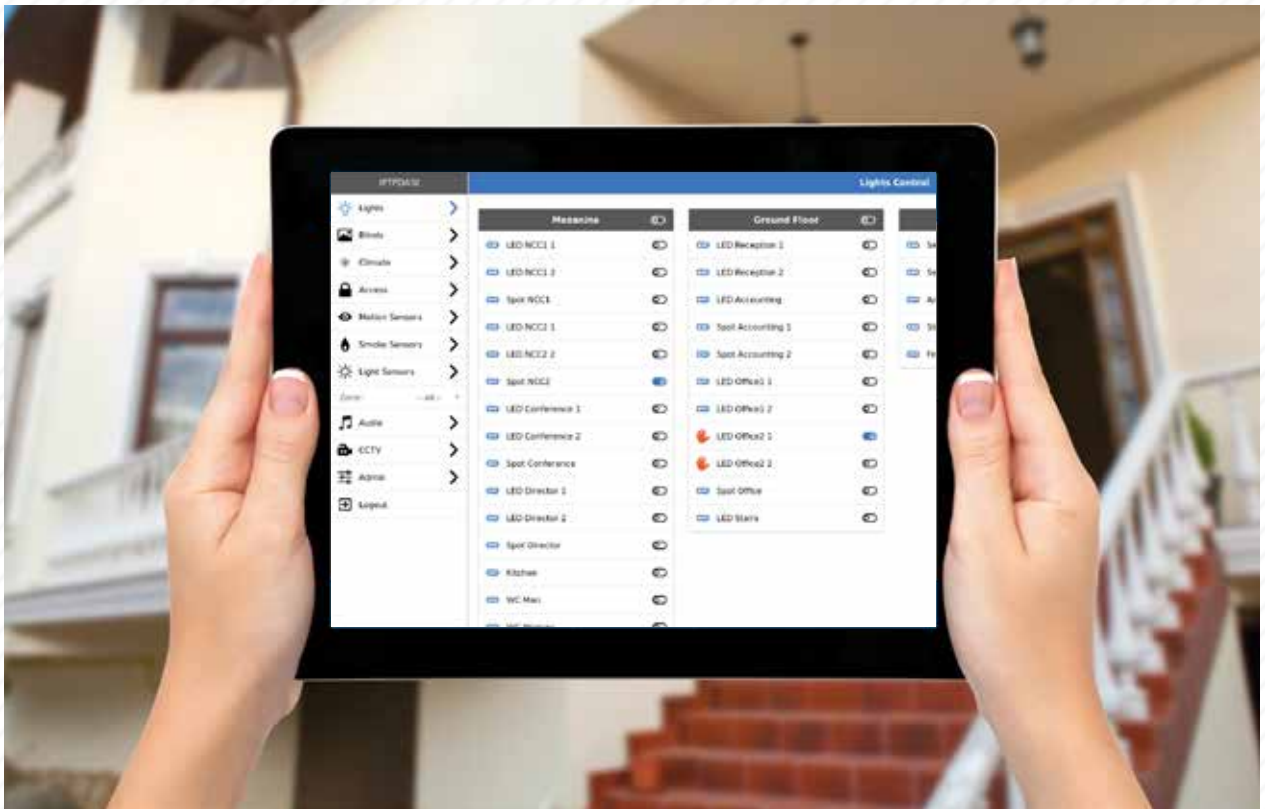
IFTPDAS2

Lights
Blinds
Climate
Access
Motion Sensors
Smoke Sensors
Light Sensors
Zone: --All--
Audio
CCTV
Admin
Logout

Lights Control

| Mezanine |
|---|
| LED NCC1 1 |
| LED NCC1 2 |
| Spot NCC1 |
| LED NCC2 1 |
| LED NCC2 2 |
| Spot NCC2 |
| LED Conference 1 |
| LED Conference 2 |
| Spot Conference |
| LED Director 1 |
| LED Director 2 |
| Spot Director |
| Kitchen |
| WC Men |
| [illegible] |

| Ground Floor |
|---|
| LED Reception 1 |
| LED Reception 2 |
| LED Accounting |
| Spot Accounting 1 |
| Spot Accounting 2 |
| LED Office1 1 |
| LED Office1 2 |
| LED Office2 1 |
| LED Office2 2 |
| Spot Office |
| LED Stairs |

Se
Se
Ar
St
Fe